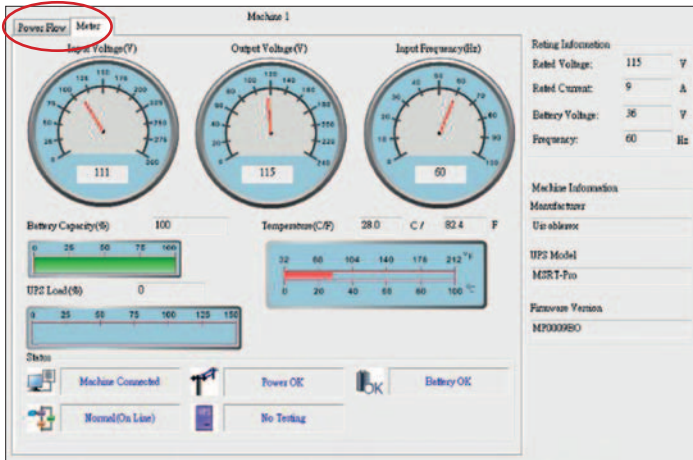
Power Flow | Meter

Machine 1

Input Voltage(V)

Output Voltage(V)

Input Frequency(Hz)

111

115

60

Battery Capacity(%) 100

0 25 50 75 100

Temperature(C/F) 28.0 C / 82.4 F

32 68 104 140 176 212 °F

0 20 40 60 80 100 °C

UPS Load(%) 0

0 25 50 75 100 125 150

Status

Machine Connected

Power OK

Battery OK

Normal(On Line)

No Testing

Rating Information

Rated Voltage: 115 V

Rated Current: 9 A

Battery Voltage: 36 V

Frequency: 60 Hz

Machine Information

Manufacturer

Uni oblance

UPS Model

MSRT-Pro

Firmware Version

MP0009BO